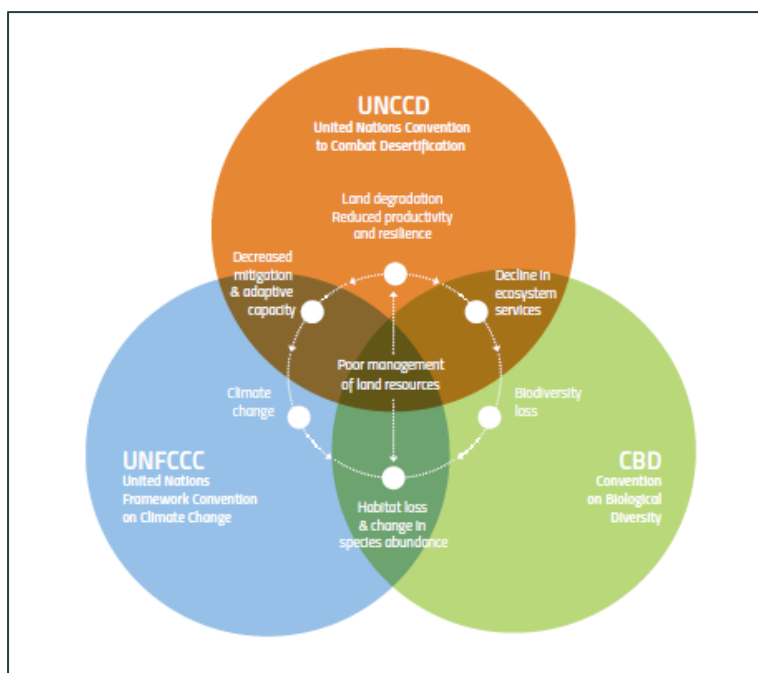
UNCCD
United Nations Convention to Combat Desertification

Land degradation
Reduced productivity and resilience

Decreased mitigation & adaptive capacity

Decline in ecosystem services

Poor management of land resources

Climate change

Biodiversity loss

UNFCCC
United Nations Framework Convention on Climate Change

CBD
Convention on Biological Diversity

Habitat loss & change in species abundance